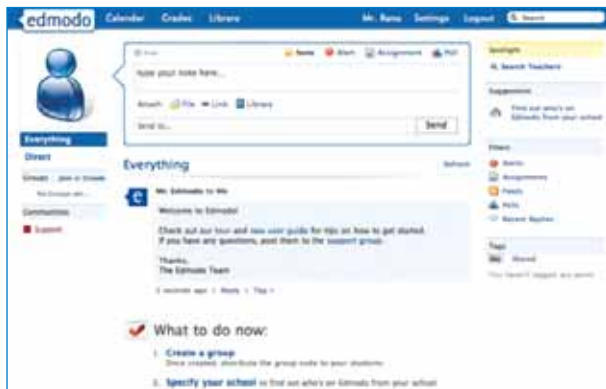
edmodo Calendar Grades Library Mr. Rana Settings Logout Q Search

Note Alert Assignment Poll

type your note here...

Attach: File Link Library

Send to... Send

Everything

Direct

Groups Join or Create

Communities

Support

Everything Refresh

Mr. Edmodo to Me

Welcome to Edmodo!

Check out our tour and new user guide for tips on how to get started. If you have any questions, post them to the support group.

Thanks,
The Edmodo Team

2 seconds ago | Reply | Tag

What to do now:

1. Create a group
Once created, distribute the group code to your students.

2. Specify your school to find out who's on Edmodo from your school

Spotlight

Search Teachers

Suggestions

Find out who's on Edmodo from your school

Filters

Alerts

Assignments

Feeds

Polls

Recent Replies

Tags

Me Shared

You haven't tagged any posts